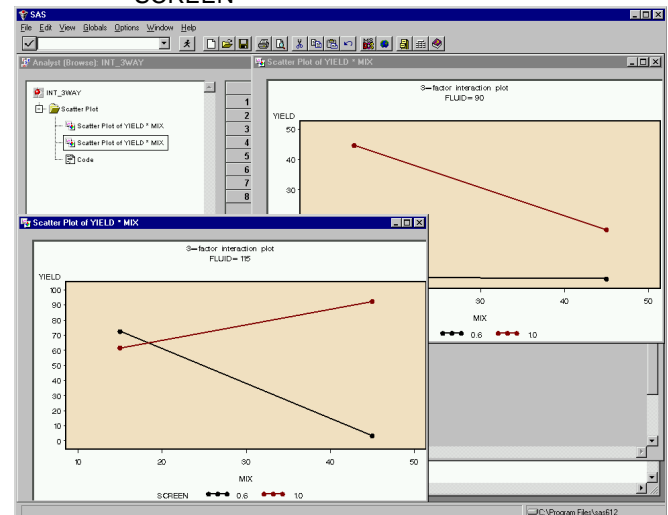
SCREEN

SAS

File Edit View Globals Options Window Help

Analyst (Browse): INT_3WAY

INT_3WAY

Scatter Plot

Scatter Plot of YIELD * MIX

Scatter Plot of YIELD * MIX

Code

1
2
3
4
5
6
7
8

Scatter Plot of YIELD * MIX

3-factor interaction plot
FLUID= 90

YIELD

50
40
30

30
40
50

MIX

0.6 10

Scatter Plot of YIELD * MIX

3-factor interaction plot
FLUID= 115

YIELD

100
90
80
70
60
50
40
30
20
10
0

10
20
30
40
50

MIX

SCREEN 0.6 10

C:\Program Files\sas612